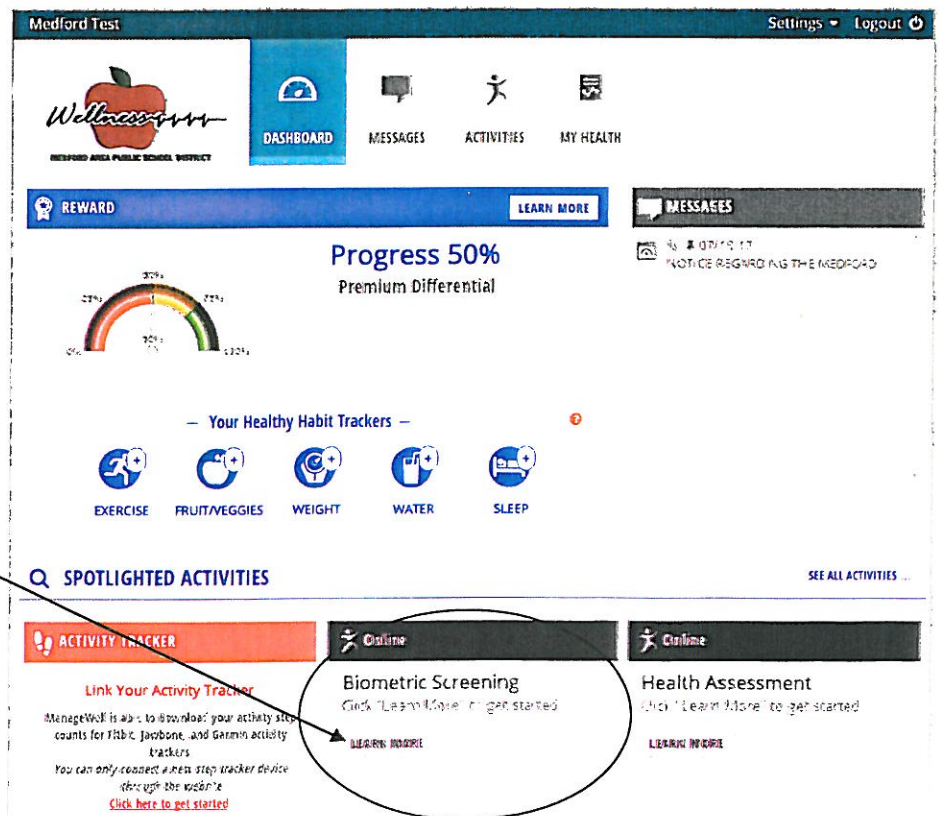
Medford Test

Settings ▾ Logout

Wellness

MEDFORD AREA PUBLIC SCHOOL DISTRICT

DASHBOARD

MESSAGES

ACTIVITIES

MY HEALTH

REWARD

LEARN MORE

Progress 50%

Premium Differential

0%

25%

50%

75%

100%

MESSAGES

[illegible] 07/19/17

NOTICE REGARDING THE MEDFORD

— Your Healthy Habit Trackers —

EXERCISE

FRUIT/VEGGIES

WEIGHT

WATER

SLEEP

SPOTLIGHTED ACTIVITIES

SEE ALL ACTIVITIES

ACTIVITY TRACKER

Link Your Activity Tracker

ManageWell is able to download your activity step counts for Fitbit, Jawbone, and Garmin activity trackers

You can only connect a new step tracker device through the website

Click here to get started

Online

Biometric Screening

Click "Learn More" to get started

LEARN MORE

Online

Health Assessment

Click "Learn More" to get started

LEARN MORE